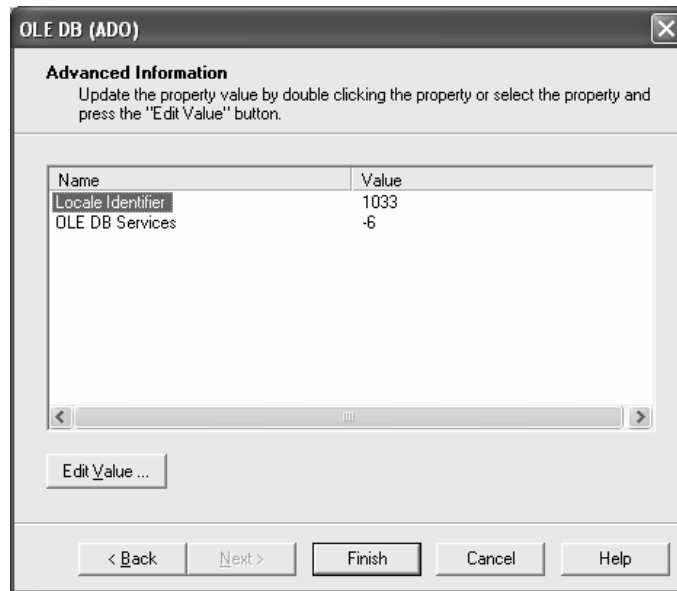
OLE DB (ADO)

**Advanced Information**
Update the property value by double clicking the property or select the property and press the "Edit Value" button.

| Name | Value |
|---|---|
| Locale Identifier | 1033 |
| OLE DB Services | -6 |

Edit Value ...

< Back
Next >
Finish
Cancel
Help